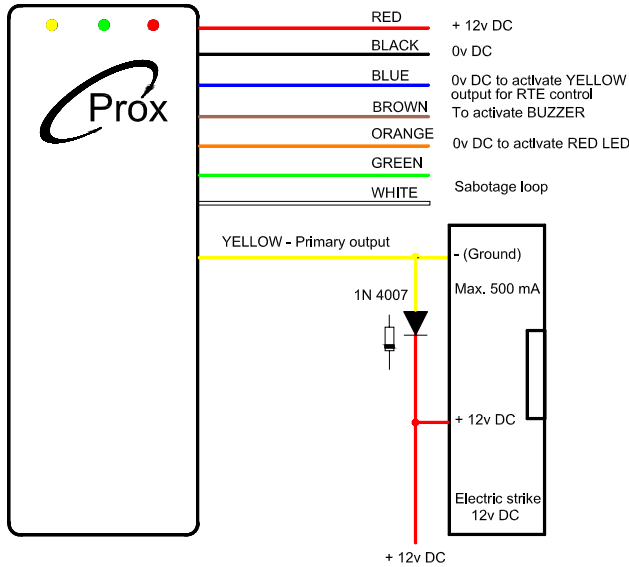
Prox

RED
+ 12v DC

BLACK
0v DC

BLUE
0v DC to activate YELLOW output for RTE control

BROWN
To activate BUZZER

ORANGE
0v DC to activate RED LED

GREEN

WHITE
Sabotage loop

YELLOW - Primary output

- (Ground)

Max. 500 mA

1N 4007

+ 12v DC

Electric strike 12v DC

+ 12v DC